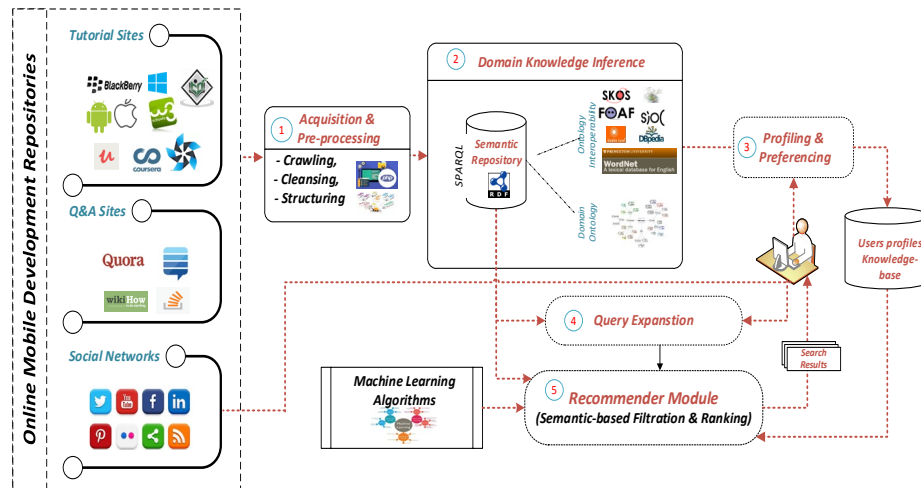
Online Mobile Development Repositories

Tutorial Sites

BlackBerry

coursera

Q&A Sites

Quora

wikiHow

Social Networks

1 Acquisition & Pre-processing

- Crawling,
- Cleansing,
- Structuring

2 Domain Knowledge Inference

SPARQL

Semantic Repository

RDF

Ontology Interoperability

SKOS

FOAF

SIOC

DBpedia

WordNet
A lexical database for English

Domain Ontology

3 Profiling & Preferencing

Users profiles Knowledge-base

4 Query Expanstion

Search Results

Machine Learning Algorithms

5 Recommender Module
(Semantic-based Filtration & Ranking)